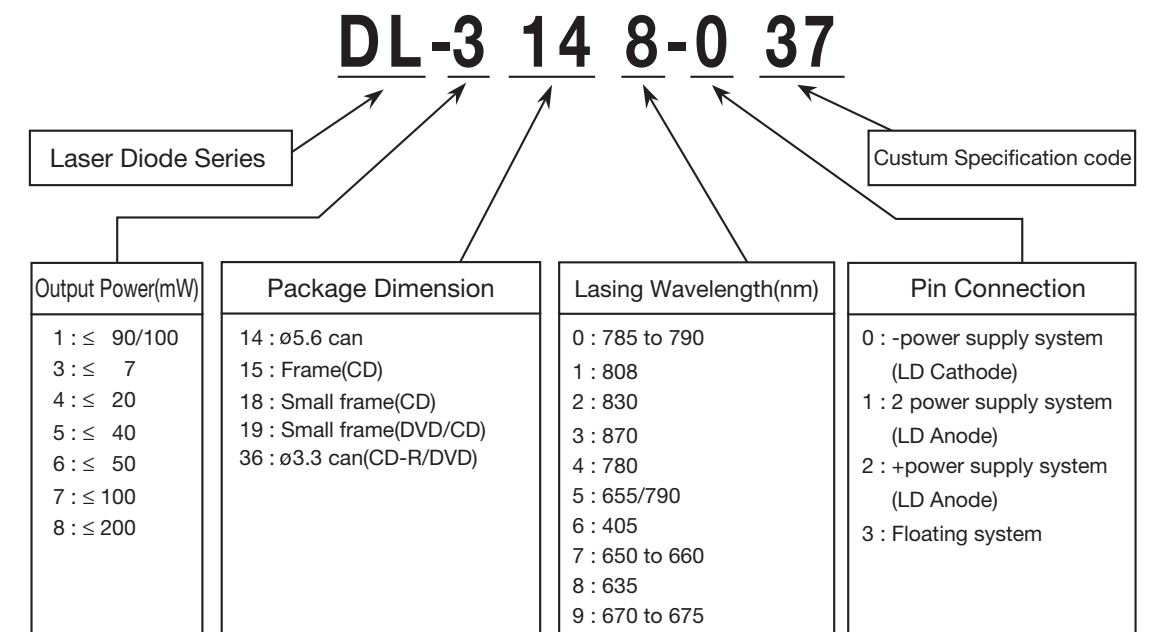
DL-3 14 8-0 37

Laser Diode Series

Custum Specification code

Output Power(mW)
1 : $\leq$ 90/100
3 : $\leq$ 7
4 : $\leq$ 20
5 : $\leq$ 40
6 : $\leq$ 50
7 : $\leq$ 100
8 : $\leq$ 200

Package Dimension
14 : ø5.6 can
15 : Frame(CD)
18 : Small frame(CD)
19 : Small frame(DVD/CD)
36 : ø3.3 can(CD-R/DVD)

Lasing Wavelength(nm)
0 : 785 to 790
1 : 808
2 : 830
3 : 870
4 : 780
5 : 655/790
6 : 405
7 : 650 to 660
8 : 635
9 : 670 to 675

Pin Connection
0 : -power supply system (LD Cathode)
1 : 2 power supply system (LD Anode)
2 : +power supply system (LD Anode)
3 : Floating system